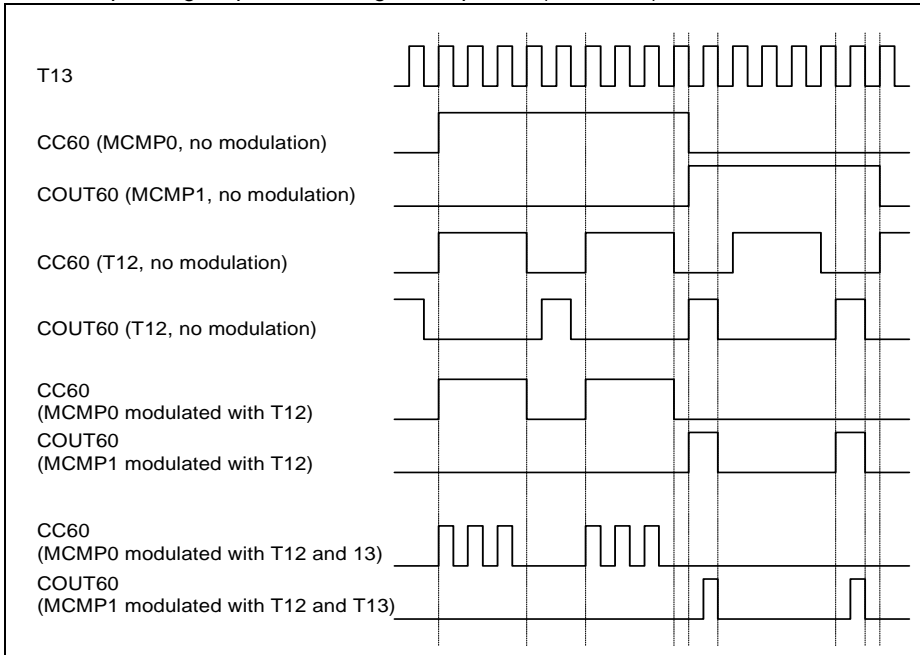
T13

CC60 (MCMP0, no modulation)

COUT60 (MCMP1, no modulation)

CC60 (T12, no modulation)

COUT60 (T12, no modulation)

CC60
(MCMP0 modulated with T12)

COUT60
(MCMP1 modulated with T12)

CC60
(MCMP0 modulated with T12 and 13)

COUT60
(MCMP1 modulated with T12 and T13)